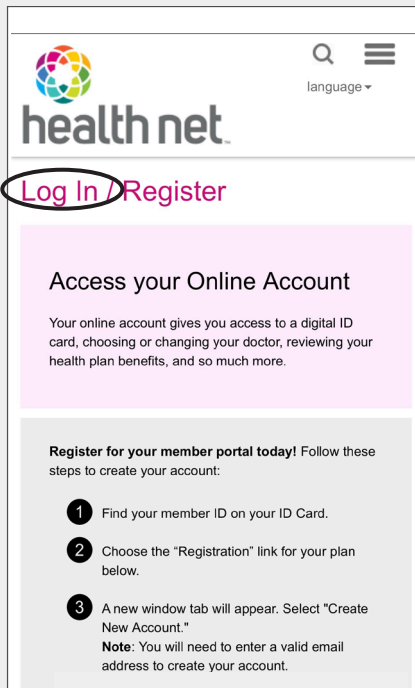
health net

language

Log In / Register

Access your Online Account

Your online account gives you access to a digital ID card, choosing or changing your doctor, reviewing your health plan benefits, and so much more.

**Register for your member portal today!** Follow these steps to create your account:

1 Find your member ID on your ID Card.

2 Choose the “Registration” link for your plan below.

3 A new window tab will appear. Select "Create New Account."
**Note**: You will need to enter a valid email address to create your account.